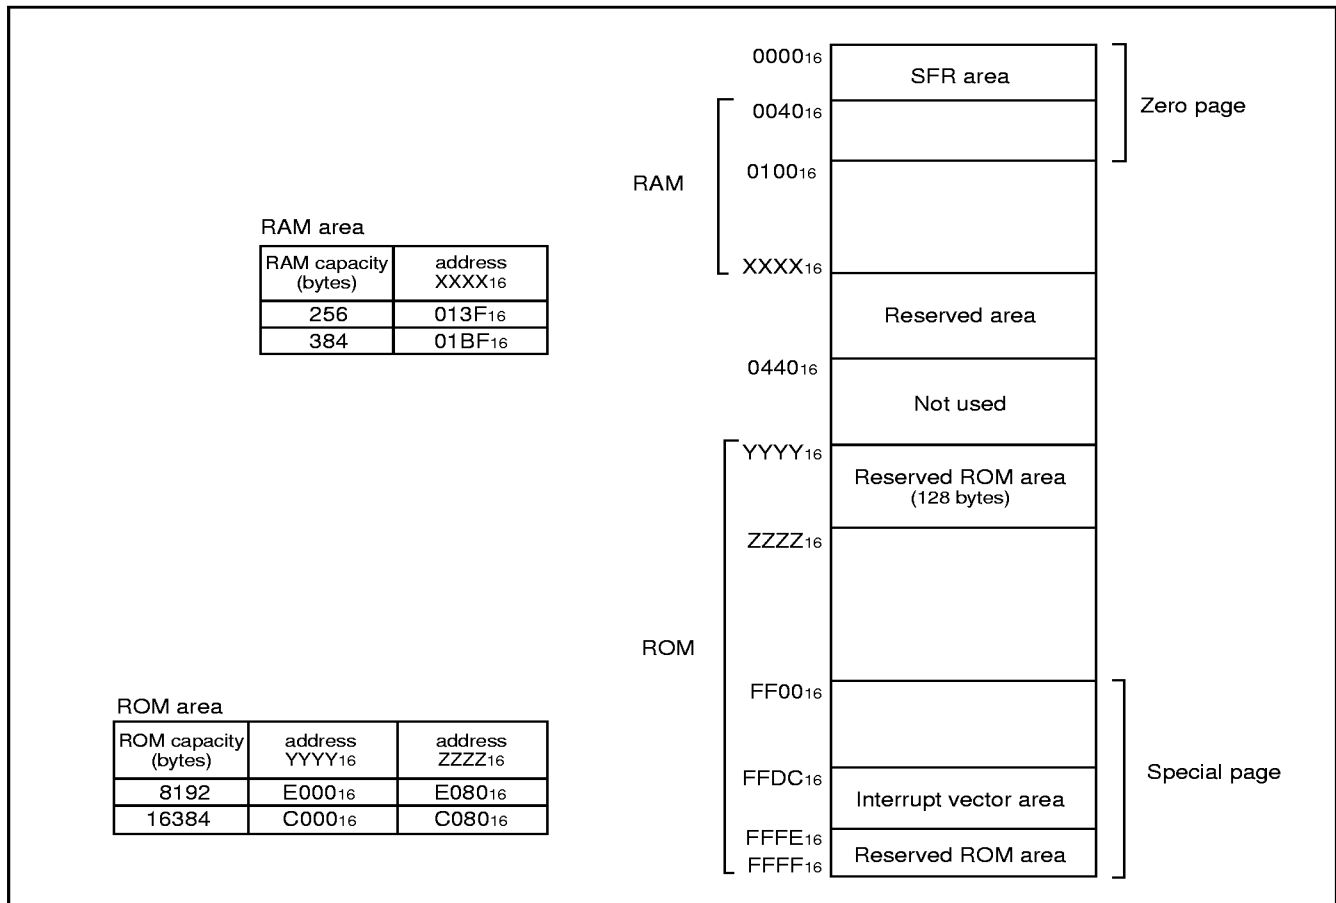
RAM area

| RAM capacity (bytes) | address $XXXX_{16}$ |
|---|---|
| 256 | $013F_{16}$ |
| 384 | $01BF_{16}$ |

ROM area

| ROM capacity (bytes) | address $YYYY_{16}$ | address $ZZZZ_{16}$ |
|---|---|---|
| 8192 | $E000_{16}$ | $E080_{16}$ |
| 16384 | $C000_{16}$ | $C080_{16}$ |

$0000_{16}$
SFR area
Zero page
$0040_{16}$
RAM
$0100_{16}$
$XXXX_{16}$
Reserved area
$0440_{16}$
Not used
$YYYY_{16}$
Reserved ROM area
(128 bytes)
$ZZZZ_{16}$
ROM
$FF00_{16}$
$FFDC_{16}$
Interrupt vector area
Special page
$FFFE_{16}$
$FFFF_{16}$
Reserved ROM area